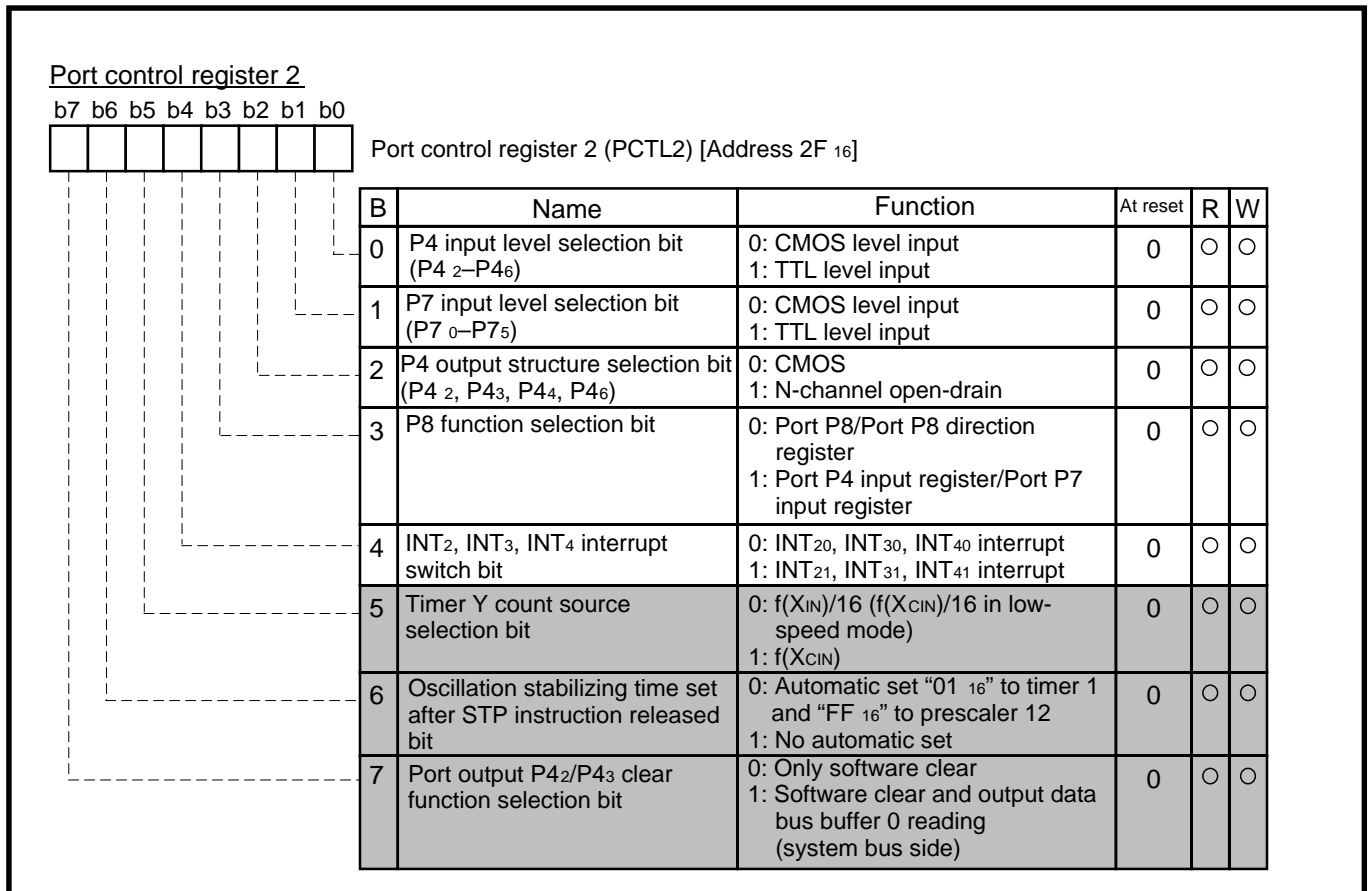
Port control register 2

b7 b6 b5 b4 b3 b2 b1 b0

Port control register 2 (PCTL2) [Address $2F_{16}$]

| B | Name | Function | At reset | R | W |
|---|---|---|---|---|---|
| 0 | P4 input level selection bit ($P4_2$–$P4_6$) | 0: CMOS level input 1: TTL level input | 0 | ○ | ○ |
| 1 | P7 input level selection bit ($P7_0$–$P7_5$) | 0: CMOS level input 1: TTL level input | 0 | ○ | ○ |
| 2 | P4 output structure selection bit ($P4_2$, $P4_3$, $P4_4$, $P4_6$) | 0: CMOS 1: N-channel open-drain | 0 | ○ | ○ |
| 3 | P8 function selection bit | 0: Port P8/Port P8 direction register 1: Port P4 input register/Port P7 input register | 0 | ○ | ○ |
| 4 | $INT_2$, $INT_3$, $INT_4$ interrupt switch bit | 0: $INT_{20}$, $INT_{30}$, $INT_{40}$ interrupt 1: $INT_{21}$, $INT_{31}$, $INT_{41}$ interrupt | 0 | ○ | ○ |
| 5 | Timer Y count source selection bit | 0: $f(X_{IN})/16$ ($f(X_{CIN})/16$ in low-speed mode) 1: $f(X_{CIN})$ | 0 | ○ | ○ |
| 6 | Oscillation stabilizing time set after STP instruction released bit | 0: Automatic set "$01_{16}$" to timer 1 and "$FF_{16}$" to prescaler 12 1: No automatic set | 0 | ○ | ○ |
| 7 | Port output $P4_2$/$P4_3$ clear function selection bit | 0: Only software clear 1: Software clear and output data bus buffer 0 reading (system bus side) | 0 | ○ | ○ |